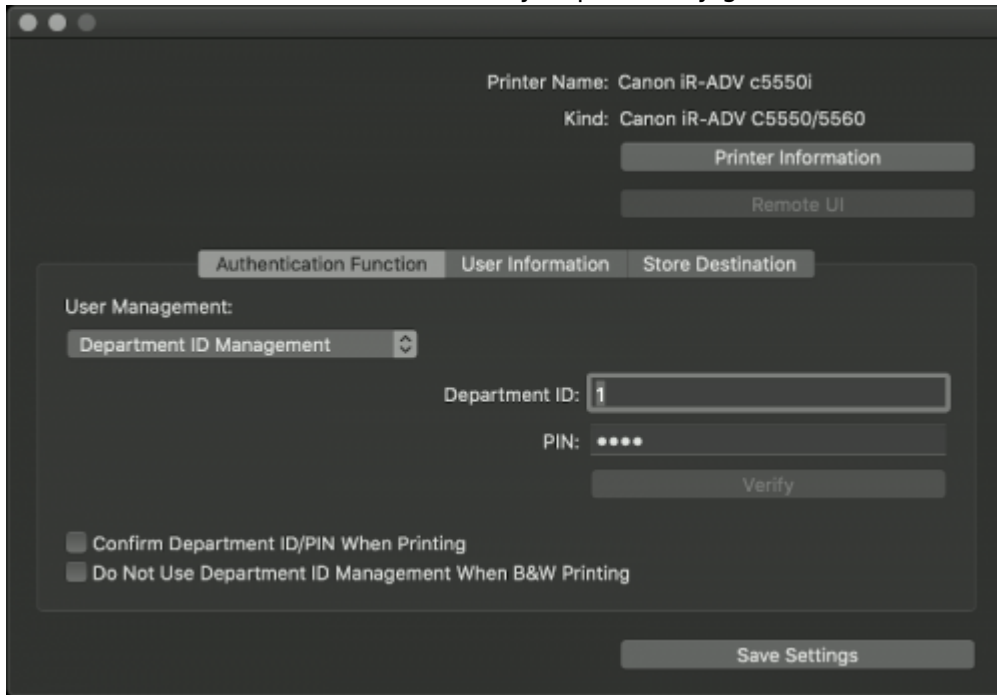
Printer Name: Canon iR-ADV c5550i

Kind: Canon iR-ADV C5550/5560

Printer Information

Remote UI

Authentication Function | User Information | Store Destination

User Management:

Department ID Management

Department ID: 1

PIN: ••••

Verify

Confirm Department ID/PIN When Printing

Do Not Use Department ID Management When B&W Printing

Save Settings